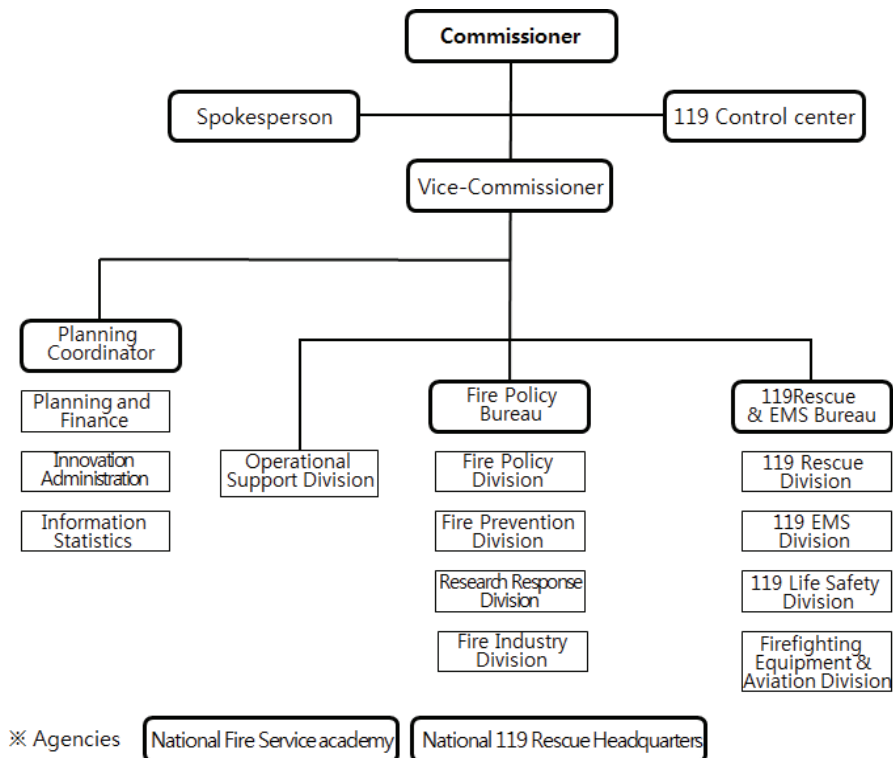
Commissioner

Spokesperson

119 Control center

Vice-Commissioner

Planning Coordinator

Planning and Finance

Innovation Administration

Information Statistics

Operational Support Division

Fire Policy Bureau

Fire Policy Division

Fire Prevention Division

Research Response Division

Fire Industry Division

119Rescue & EMS Bureau

119 Rescue Division

119 EMS Division

119 Life Safety Division

Firefighting Equipment & Aviation Division

※ Agencies

National Fire Service academy

National 119 Rescue Headquarters